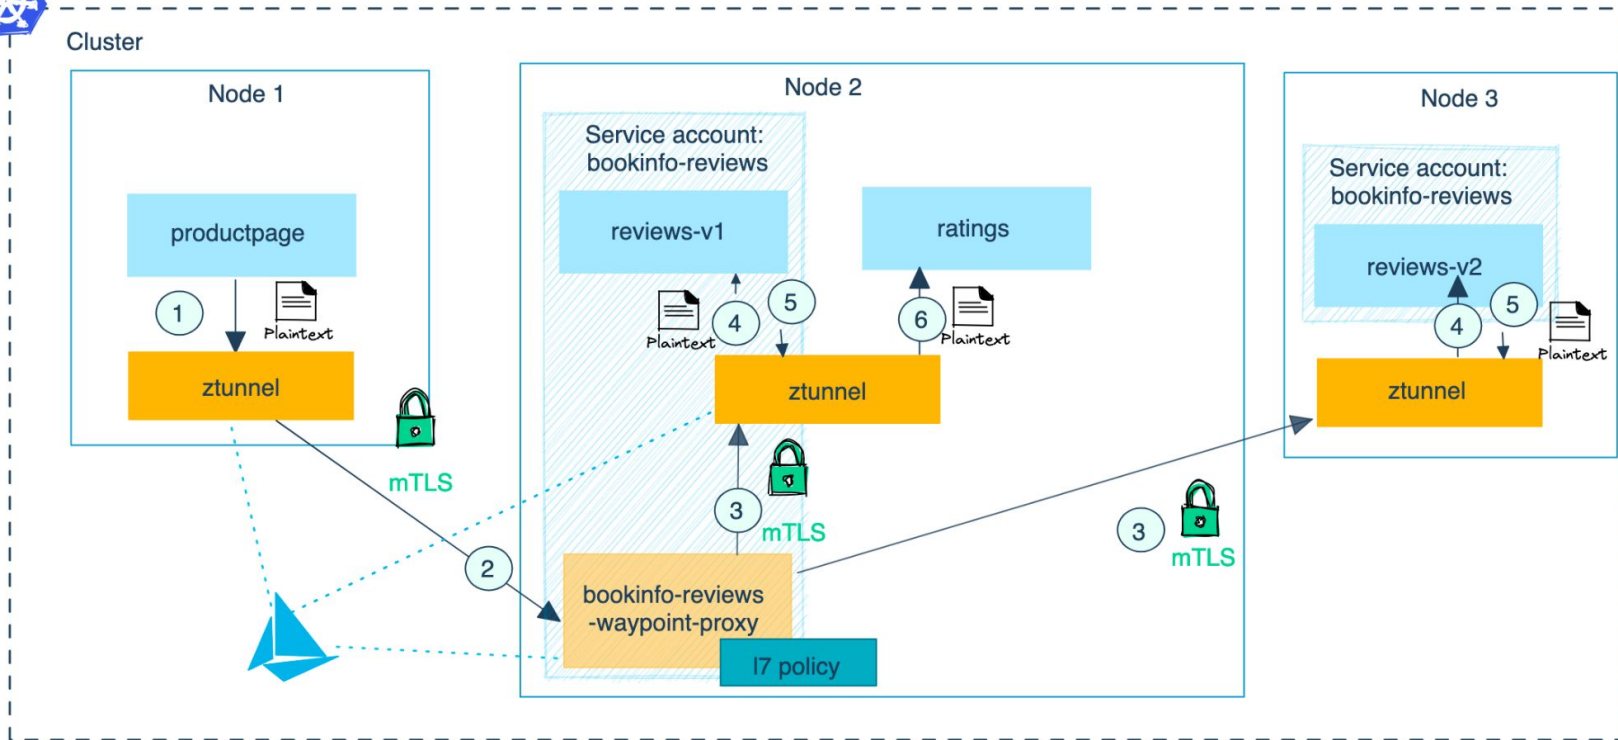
Cluster

Node 1

productpage

1

Plaintext

ztunnel

mTLS

2

Node 2

Service account: bookinfo-reviews

reviews-v1

Plaintext

4

5

ratings

6

Plaintext

ztunnel

3

mTLS

bookinfo-reviews -waypoint-proxy

l7 policy

3

mTLS

Node 3

Service account: bookinfo-reviews

reviews-v2

4

5

Plaintext

ztunnel